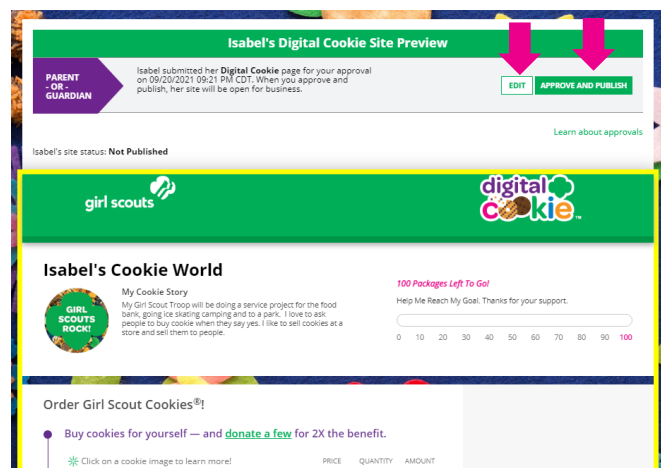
Isabel's Digital Cookie Site Preview

PARENT - OR - GUARDIAN

Isabel submitted her **Digital Cookie** page for your approval on 09/20/2021 09:21 PM CDT. When you approve and publish, her site will be open for business.

EDIT

APPROVE AND PUBLISH

Learn about approvals

Isabel's site status: **Not Published**

girl scouts

digital cookie™

Isabel's Cookie World

GIRL SCOUTS ROCK!

My Cookie Story

My Girl Scout Troop will be doing a service project for the food bank, going ice skating camping and to a park. I love to ask people to buy cookie when they say yes. I like to sell cookies at a store and sell them to people.

100 Packages Left To Go!

Help Me Reach My Goal. Thanks for your support.

0 10 20 30 40 50 60 70 80 90 100

Order Girl Scout Cookies®!

Buy cookies for yourself — and donate a few for 2X the benefit.

Click on a cookie image to learn more!

PRICE QUANTITY AMOUNT